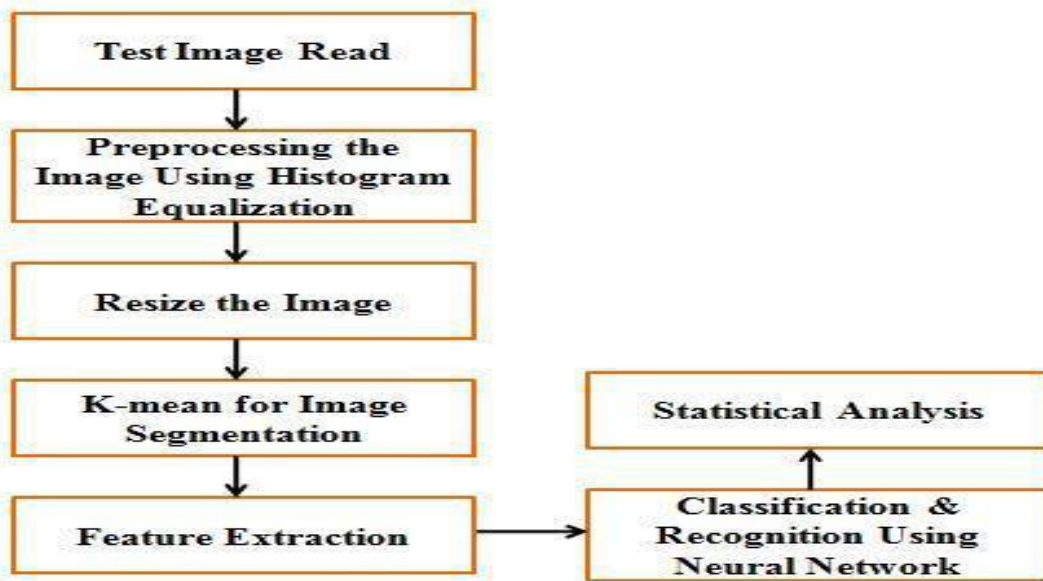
Test Image Read

Preprocessing the Image Using Histogram Equalization

Resize the Image

K-mean for Image Segmentation

Feature Extraction

Classification & Recognition Using Neural Network

Statistical Analysis